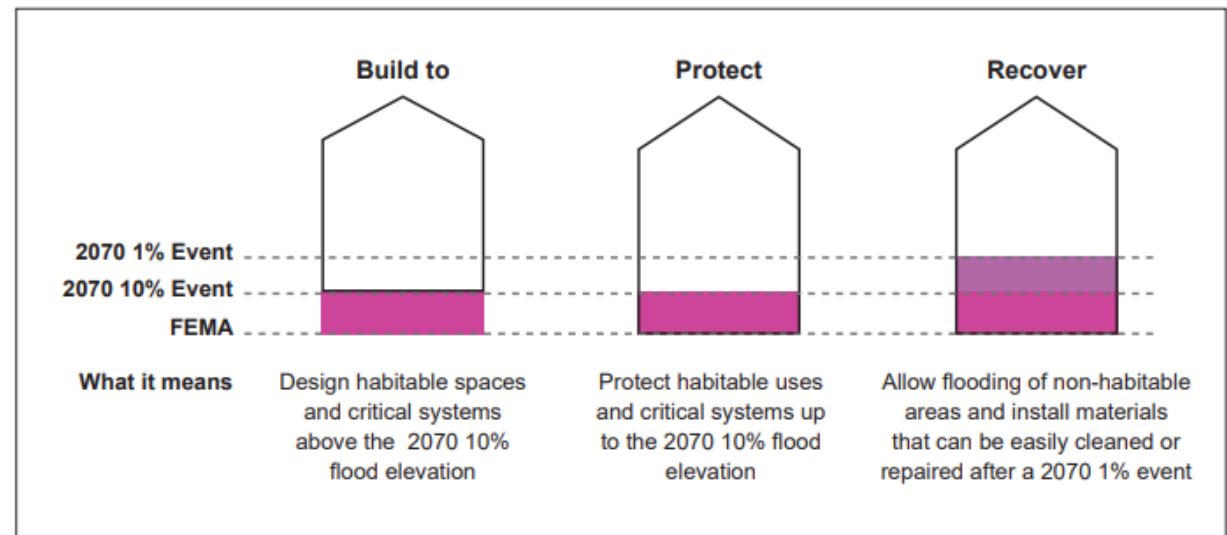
Build to

Protect

Recover

2070 1% Event
2070 10% Event
FEMA

What it means

Design habitable spaces and critical systems above the 2070 10% flood elevation

Protect habitable uses and critical systems up to the 2070 10% flood elevation

Allow flooding of non-habitable areas and install materials that can be easily cleaned or repaired after a 2070 1% event